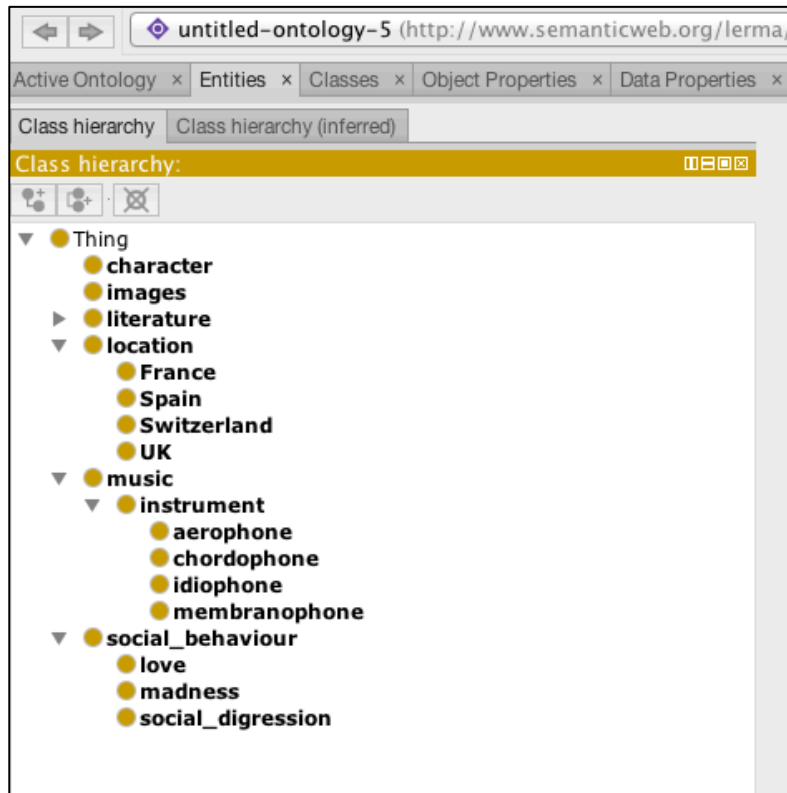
untitled-ontology-5 (http://www.semanticweb.org/lerma/

Active Ontology × Entities × Classes × Object Properties × Data Properties ×

Class hierarchy Class hierarchy (inferred)

Class hierarchy:

Thing
character
images
literature
location
France
Spain
Switzerland
UK
music
instrument
aerophone
chordophone
idiophone
membranophone
social_behaviour
love
madness
social_digression